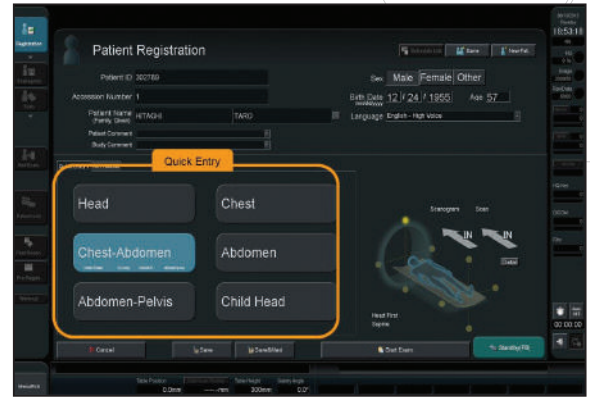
Registration

Patient Registration

Save

New Pat.

Patient ID 302789

Accession Number 1

Patient Name (Family Given) HITACHI TARO

Patient Comment

Study Comment

Sex Male Female Other

Birth Date 12 / 24 / 1955 Age 57

Language English - High Voice

Quick Entry

Head

Chest

Chest-Abdomen

Abdomen

Abdomen-Pelvis

Child Head

Scanogram Scan

IN

IN

Head First Supine

Cancel

Save

Save&Next

Start Exam

Standby/FIN

16:53:18

00:00:00

Table Position 0.0mm

Table Height 300mm

Gantry Angle 0.0°